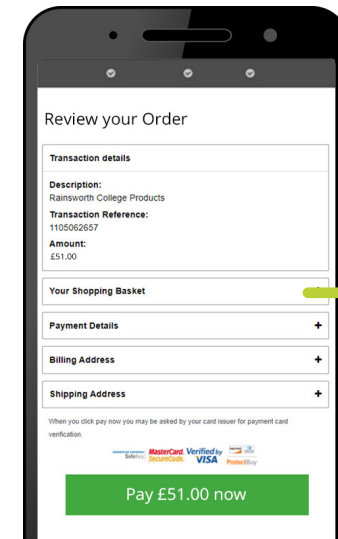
Review your Order

Transaction details

Description:
Rainsworth College Products

Transaction Reference:
1105062657

Amount:
£51.00

Your Shopping Basket

Payment Details +

Billing Address +

Shipping Address +

When you click pay now you may be asked by your card issuer for payment card verification.

SafeKey MasterCard. SecureCode. Verified by VISA ProtectBuy

Pay £51.00 now